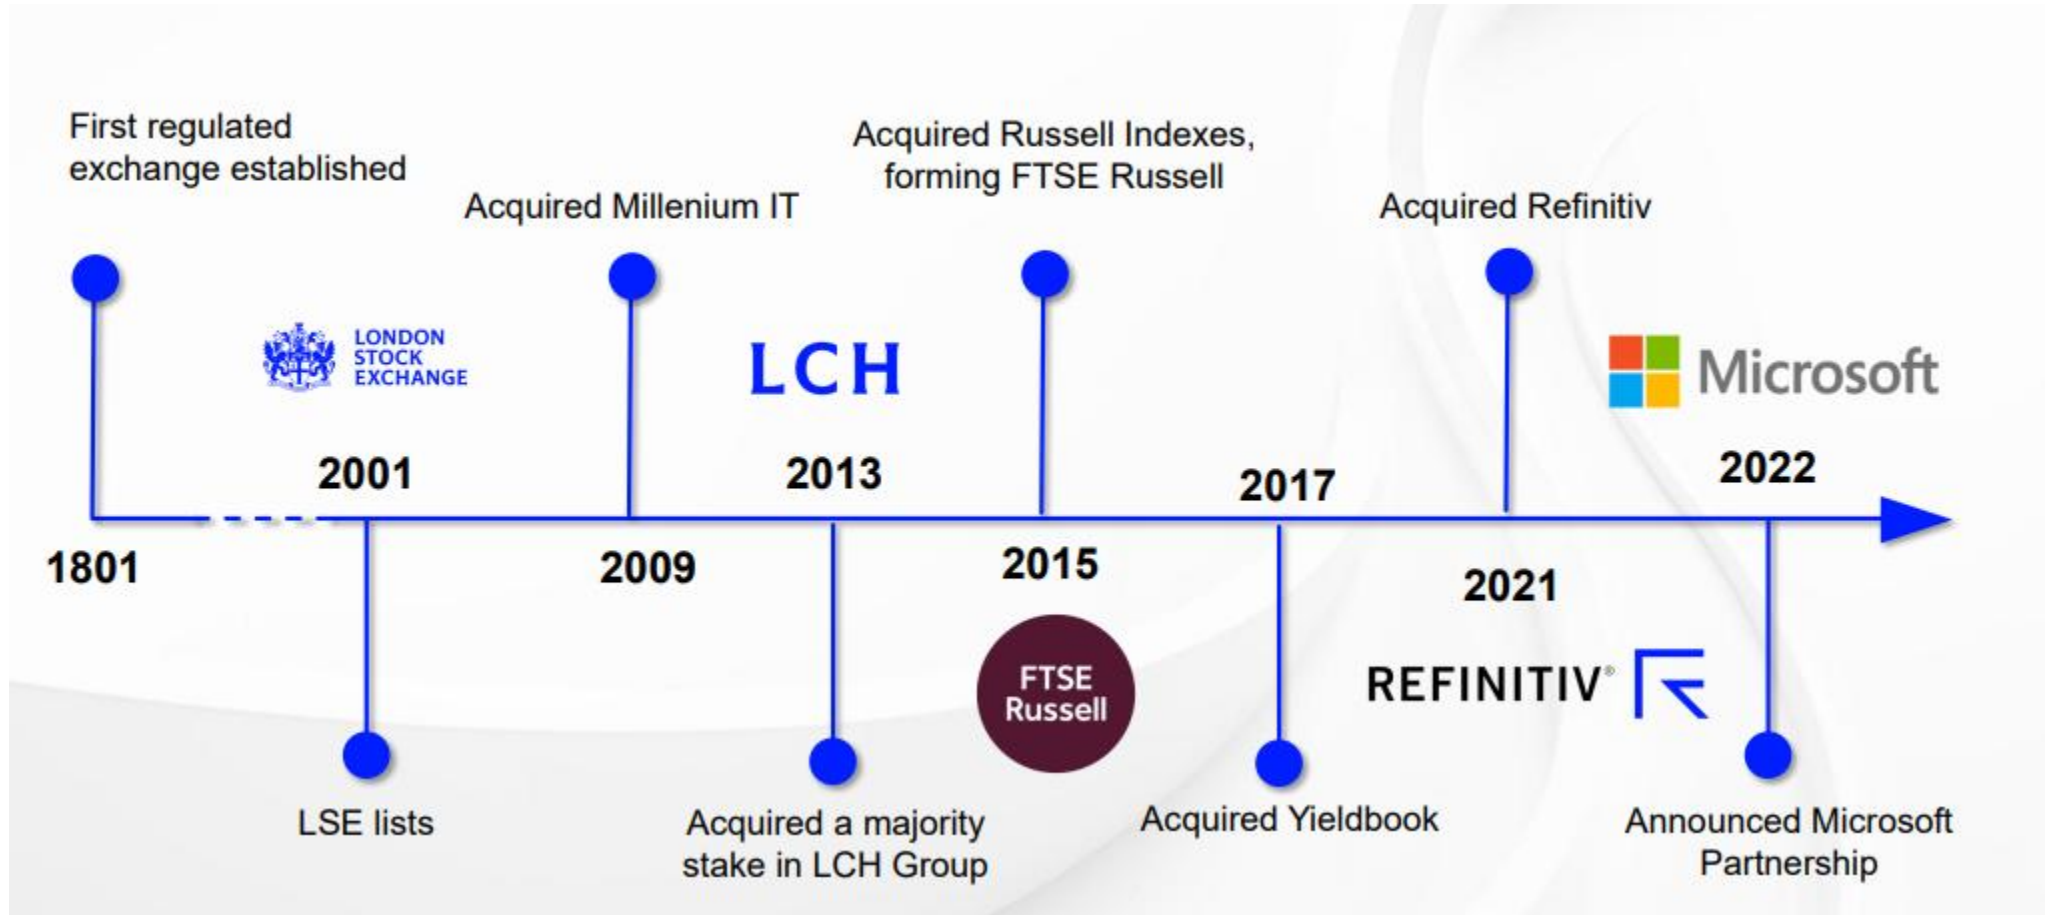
First regulated exchange established

Acquired Millenium IT

Acquired Russell Indexes, forming FTSE Russell

Acquired Refinitiv

LONDON STOCK EXCHANGE

LCH

Microsoft

2001

2013

2017

2022

1801

2009

2015

2021

FTSE Russell

REFINITIV

LSE lists

Acquired a majority stake in LCH Group

Acquired Yieldbook

Announced Microsoft Partnership